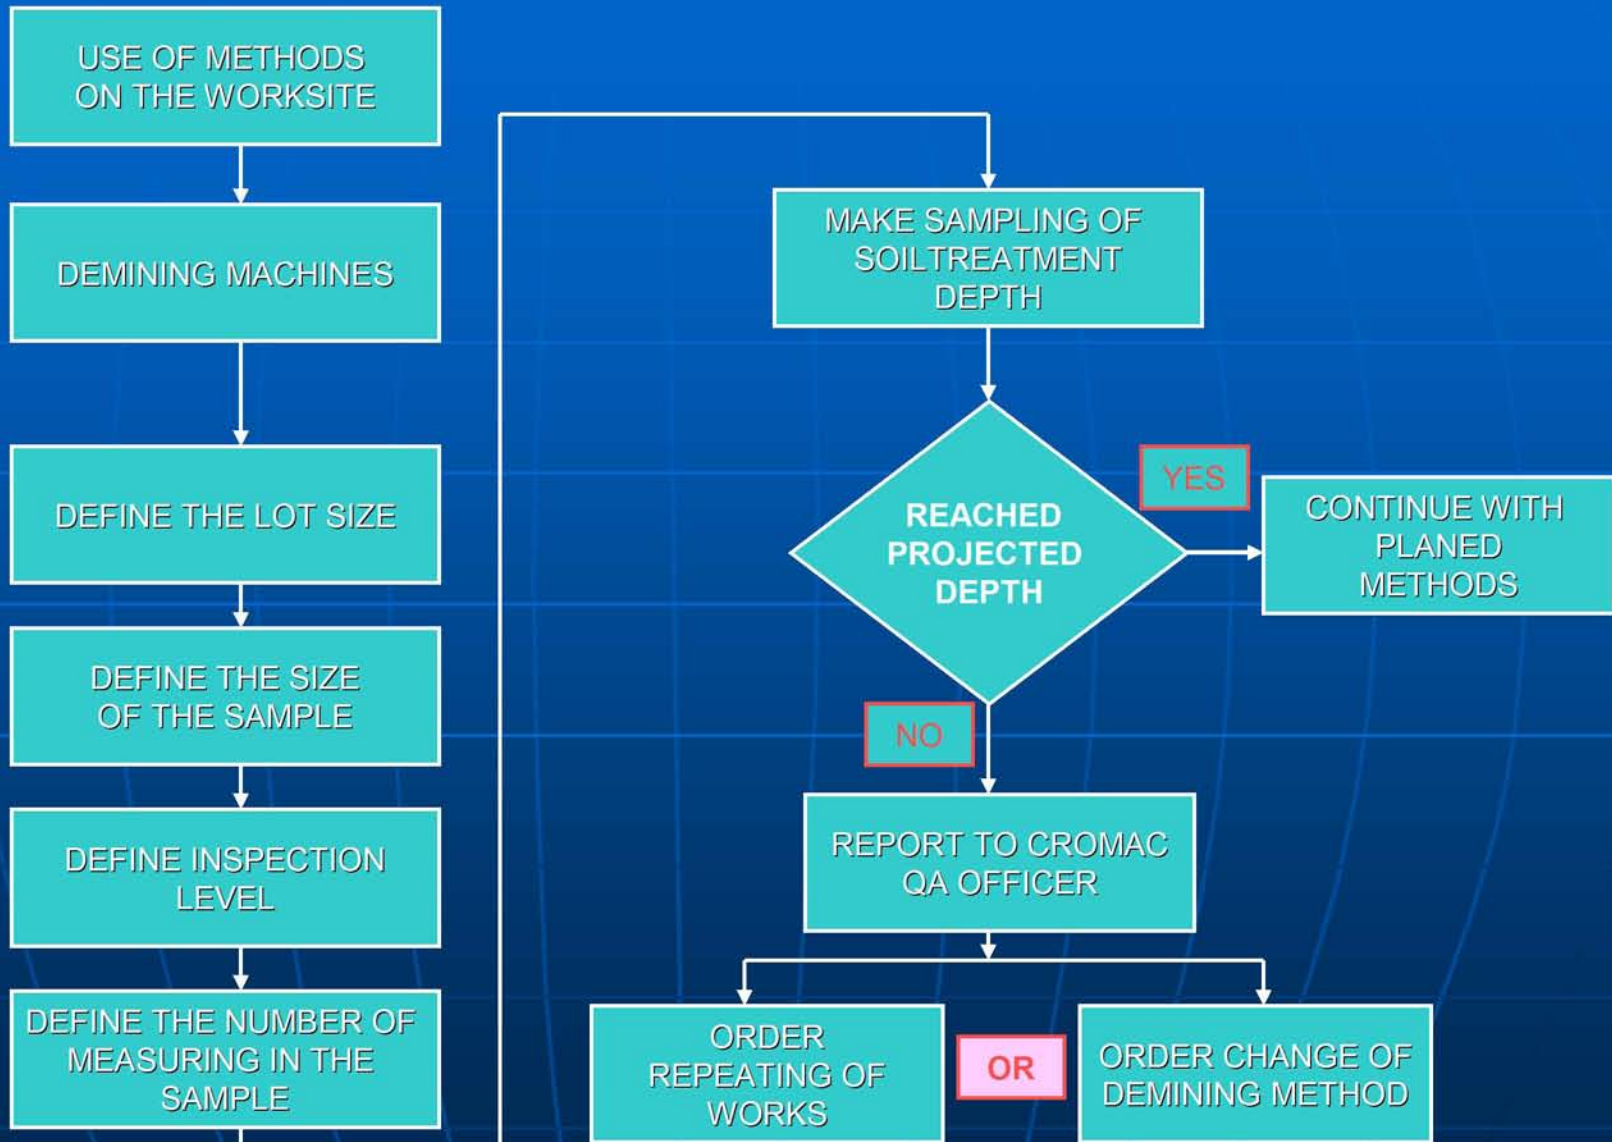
USE OF METHODS ON THE WORKSITE

DEMINING MACHINES

DEFINE THE LOT SIZE

DEFINE THE SIZE OF THE SAMPLE

DEFINE INSPECTION LEVEL

DEFINE THE NUMBER OF MEASURING IN THE SAMPLE

MAKE SAMPLING OF SOILTREATMENT DEPTH

REACHED PROJECTED DEPTH

YES

CONTINUE WITH PLANED METHODS

NO

REPORT TO CROMAC QA OFFICER

ORDER REPEATING OF WORKS

OR

ORDER CHANGE OF DEMINING METHOD